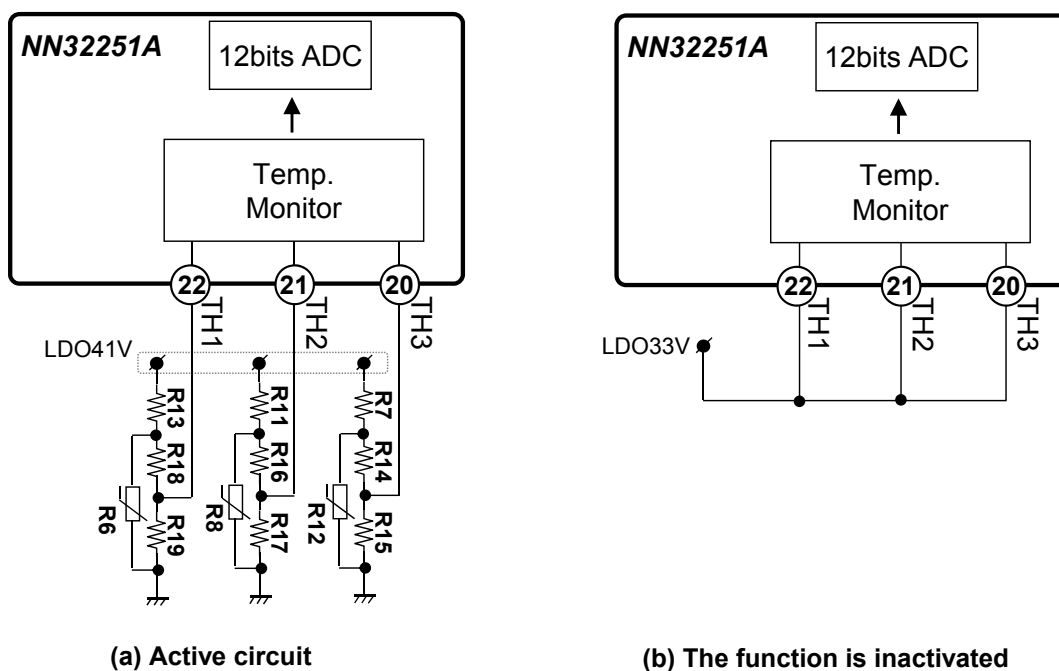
NN32251A

12bits ADC

Temp. Monitor

22 21 20

TH1 TH2 TH3

LDO41V

R13 R18 R6 R19

R11 R16 R8 R17

R7 R14 R12 R15

(a) Active circuit

NN32251A

12bits ADC

Temp. Monitor

22 21 20

TH1 TH2 TH3

LDO33V

(b) The function is inactivated